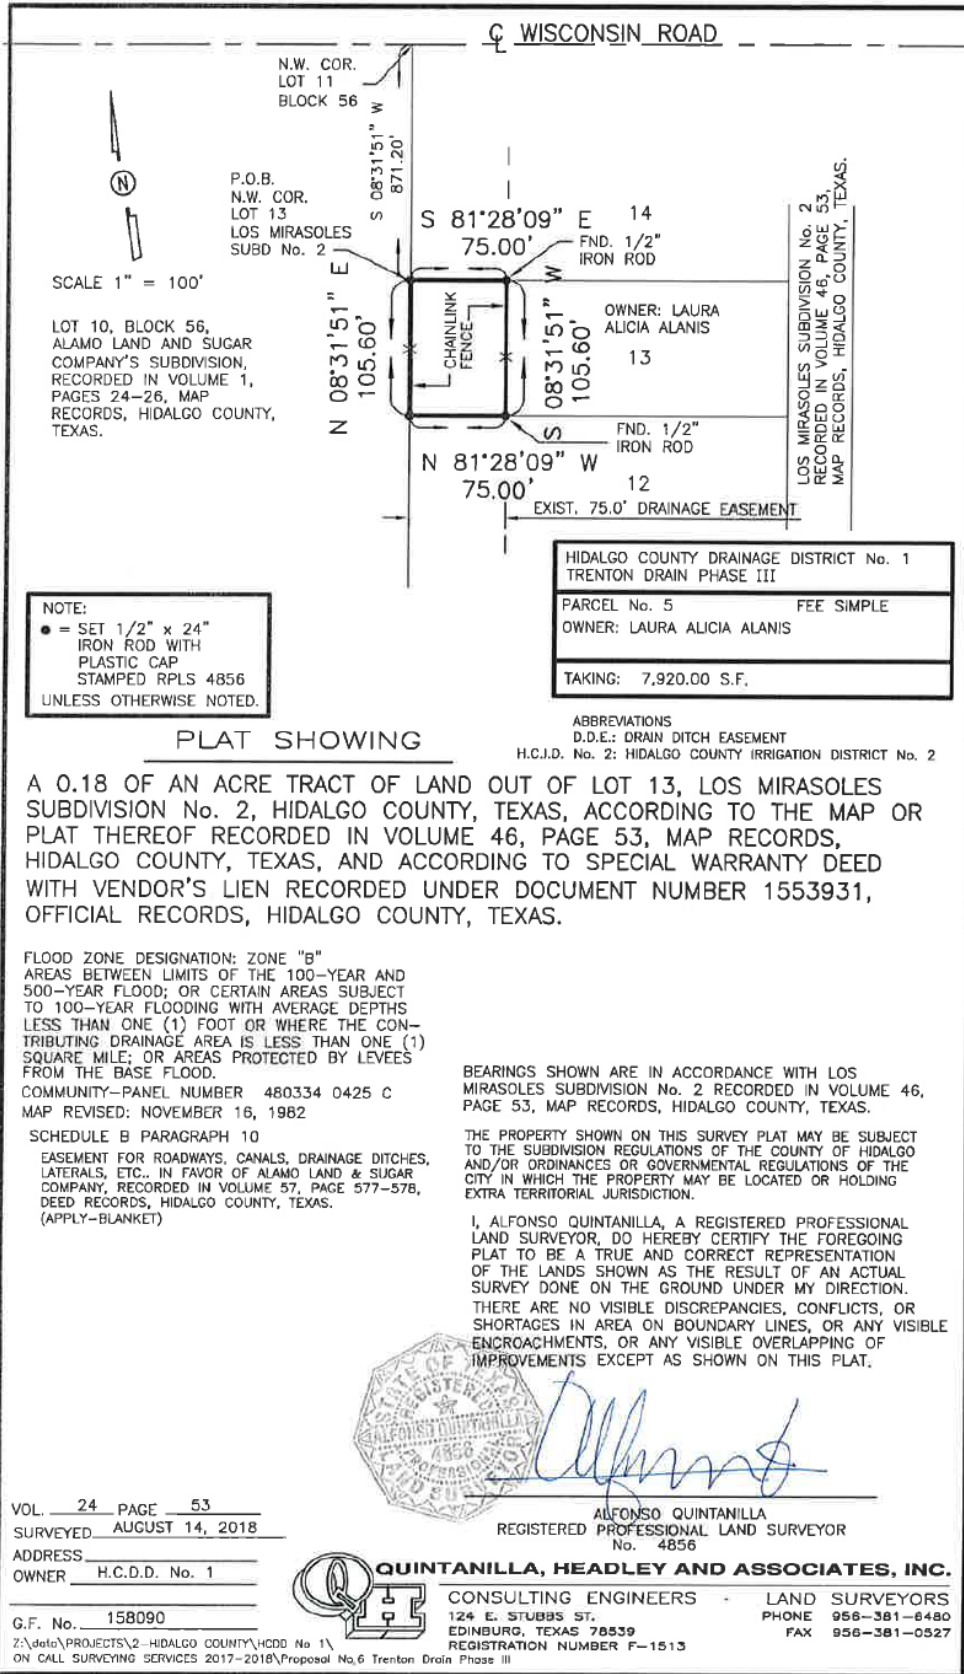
℄ WISCONSIN ROAD

N.W. COR. LOT 11 BLOCK 56

S 08°31'51" W 871.20'

P.O.B. N.W. COR. LOT 13 LOS MIRASOLES SUBD No. 2

N

SCALE 1" = 100'

S 81°28'09" E 75.00'

14

FND. 1/2" IRON ROD

N 08°31'51" E 105.60'

CHAINLINK FENCE

S 08°31'51" W 105.60'

OWNER: LAURA ALICIA ALANIS

13

FND. 1/2" IRON ROD

N 81°28'09" W 75.00'

12

EXIST. 75.0' DRAINAGE EASEMENT

LOT 10, BLOCK 56, ALAMO LAND AND SUGAR COMPANY'S SUBDIVISION, RECORDED IN VOLUME 1, PAGES 24-26, MAP RECORDS, HIDALGO COUNTY, TEXAS.

LOS MIRASOLES SUBDIVISION No. 2 RECORDED IN VOLUME 46, PAGE 53, MAP RECORDS, HIDALGO COUNTY, TEXAS.

HIDALGO COUNTY DRAINAGE DISTRICT No. 1
TRENTON DRAIN PHASE III

PARCEL No. 5 FEE SIMPLE
OWNER: LAURA ALICIA ALANIS

TAKING: 7,920.00 S.F.

NOTE:
● = SET 1/2" x 24" IRON ROD WITH PLASTIC CAP STAMPED RPLS 4856
UNLESS OTHERWISE NOTED.

ABBREVIATIONS
D.D.E.: DRAIN DITCH EASEMENT
H.C.I.D. No. 2: HIDALGO COUNTY IRRIGATION DISTRICT No. 2

PLAT SHOWING

A 0.18 OF AN ACRE TRACT OF LAND OUT OF LOT 13, LOS MIRASOLES SUBDIVISION No. 2, HIDALGO COUNTY, TEXAS, ACCORDING TO THE MAP OR PLAT THEREOF RECORDED IN VOLUME 46, PAGE 53, MAP RECORDS, HIDALGO COUNTY, TEXAS, AND ACCORDING TO SPECIAL WARRANTY DEED WITH VENDOR'S LIEN RECORDED UNDER DOCUMENT NUMBER 1553931, OFFICIAL RECORDS, HIDALGO COUNTY, TEXAS.

FLOOD ZONE DESIGNATION: ZONE "B"
AREAS BETWEEN LIMITS OF THE 100-YEAR AND 500-YEAR FLOOD; OR CERTAIN AREAS SUBJECT TO 100-YEAR FLOODING WITH AVERAGE DEPTHS LESS THAN ONE (1) FOOT OR WHERE THE CONTRIBUTING DRAINAGE AREA IS LESS THAN ONE (1) SQUARE MILE; OR AREAS PROTECTED BY LEVEES FROM THE BASE FLOOD.
COMMUNITY-PANEL NUMBER 480334 0425 C
MAP REVISED: NOVEMBER 16, 1982

SCHEDULE B PARAGRAPH 10
EASEMENT FOR ROADWAYS, CANALS, DRAINAGE DITCHES, LATERALS, ETC., IN FAVOR OF ALAMO LAND & SUGAR COMPANY, RECORDED IN VOLUME 57, PAGE 577-578, DEED RECORDS, HIDALGO COUNTY, TEXAS. (APPLY-BLANKET)

BEARINGS SHOWN ARE IN ACCORDANCE WITH LOS MIRASOLES SUBDIVISION No. 2 RECORDED IN VOLUME 46, PAGE 53, MAP RECORDS, HIDALGO COUNTY, TEXAS.

THE PROPERTY SHOWN ON THIS SURVEY PLAT MAY BE SUBJECT TO THE SUBDIVISION REGULATIONS OF THE COUNTY OF HIDALGO AND/OR ORDINANCES OR GOVERNMENTAL REGULATIONS OF THE CITY IN WHICH THE PROPERTY MAY BE LOCATED OR HOLDING EXTRA TERRITORIAL JURISDICTION.

I, ALFONSO QUINTANILLA, A REGISTERED PROFESSIONAL LAND SURVEYOR, DO HEREBY CERTIFY THE FOREGOING PLAT TO BE A TRUE AND CORRECT REPRESENTATION OF THE LANDS SHOWN AS THE RESULT OF AN ACTUAL SURVEY DONE ON THE GROUND UNDER MY DIRECTION. THERE ARE NO VISIBLE DISCREPANCIES, CONFLICTS, OR SHORTAGES IN AREA ON BOUNDARY LINES, OR ANY VISIBLE ENCROACHMENTS, OR ANY VISIBLE OVERLAPPING OF IMPROVEMENTS EXCEPT AS SHOWN ON THIS PLAT.

STATE OF TEXAS REGISTERED ALFONSO QUINTANILLA 4856 PROFESSIONAL LAND SURVEYOR

ALFONSO QUINTANILLA
REGISTERED PROFESSIONAL LAND SURVEYOR
No. 4856

VOL. 24 PAGE 53
SURVEYED AUGUST 14, 2018
ADDRESS
OWNER H.C.D.D. No. 1
G.F. No. 158090

QUINTANILLA, HEADLEY AND ASSOCIATES, INC.
CONSULTING ENGINEERS · LAND SURVEYORS
124 E. STUBBS ST.
EDINBURG, TEXAS 78539
REGISTRATION NUMBER F-1513
PHONE 956-381-6480
FAX 956-381-0527

Z:\data\PROJECTS\2-HIDALGO COUNTY\HCDD No 1\ ON CALL SURVEYING SERVICES 2017-2018\Proposal No.6 Trenton Drain Phase III